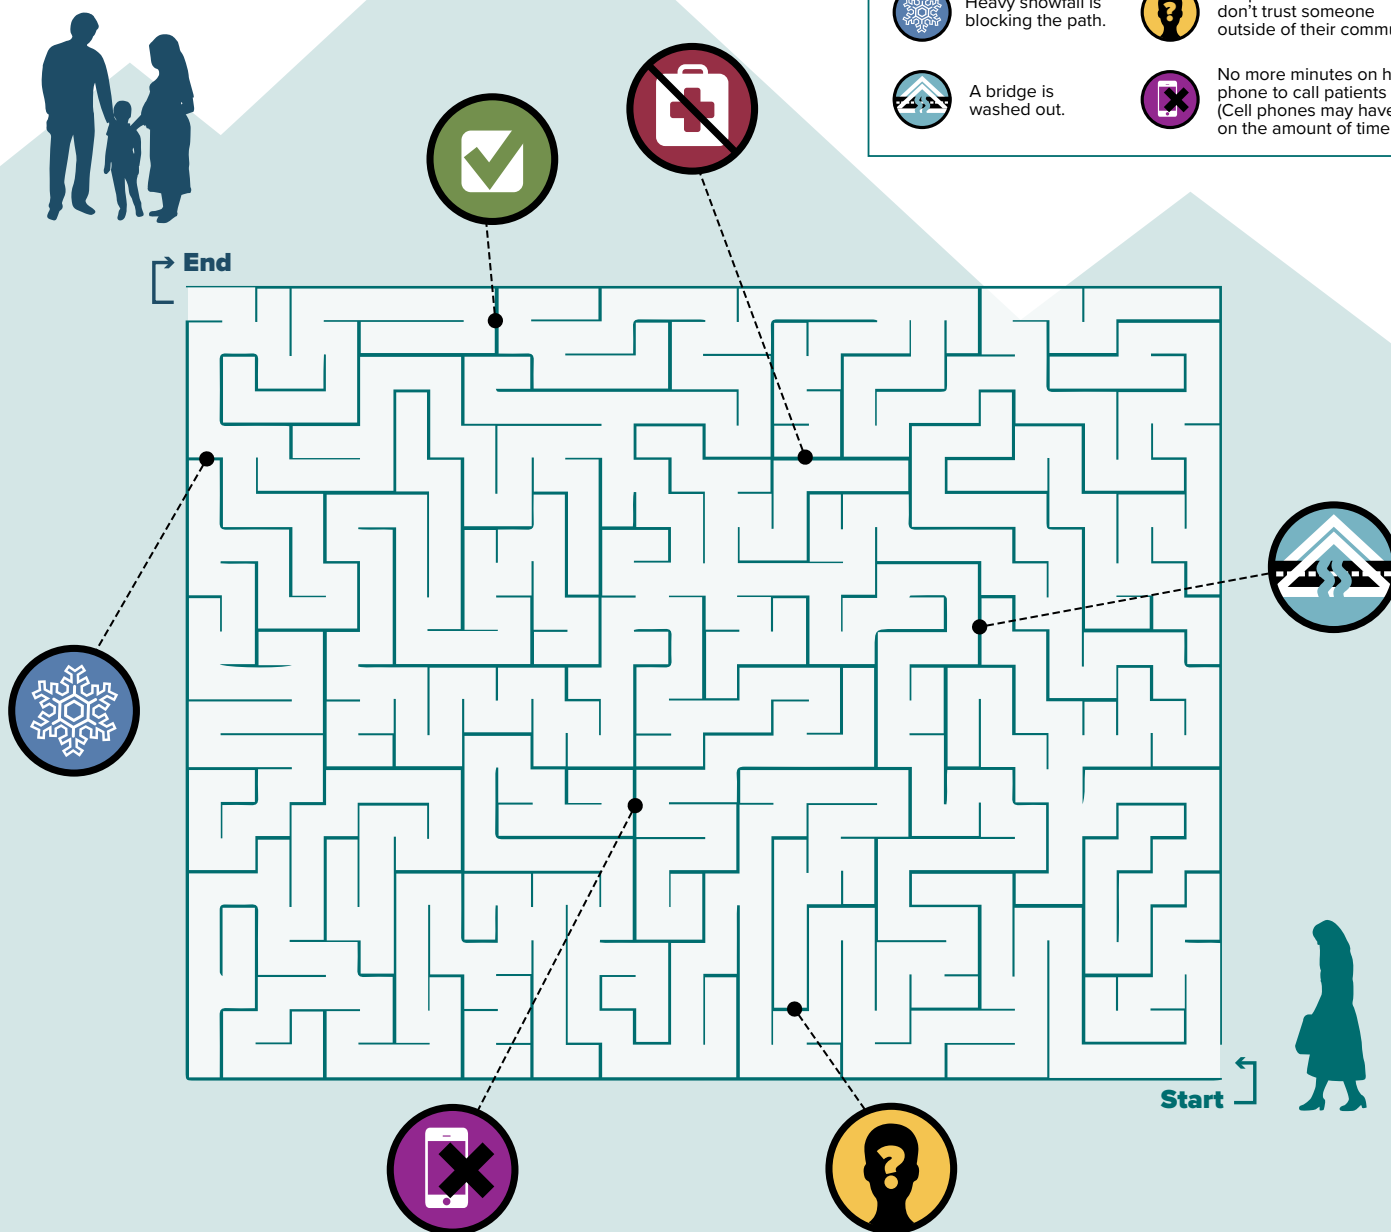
Heavy snowfall is blocking the path.

don't trust someone outside of their comm

A bridge is washed out.

No more minutes on h phone to call patients (Cell phones may have on the amount of time

End

Start